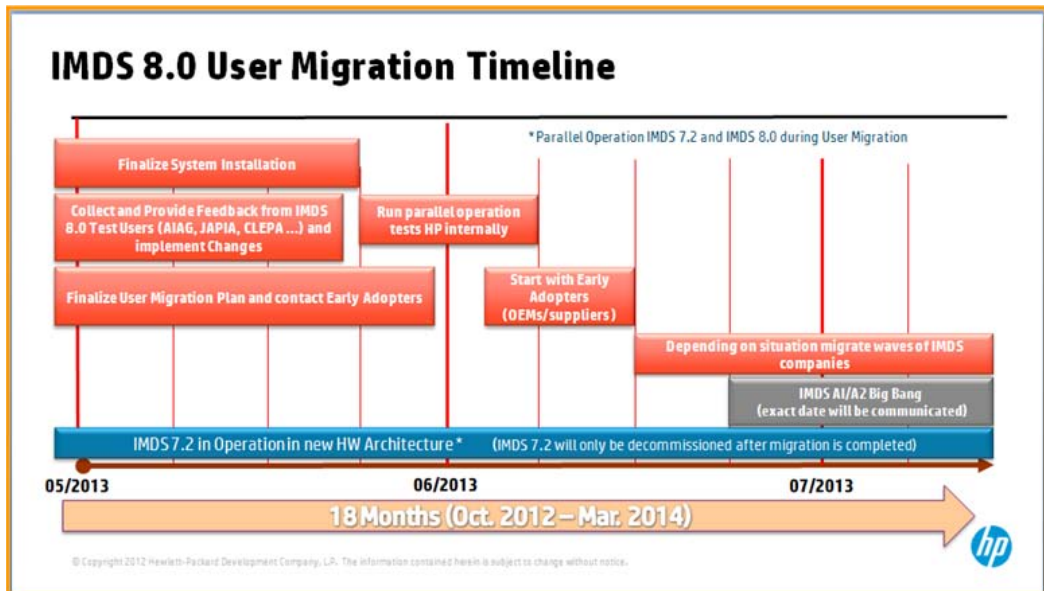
IMDS 8.0 User Migration Timeline

*Parallel Operation IMDS 7.2 and IMDS 8.0 during User Migration

Finalize System Installation

Collect and Provide Feedback from IMDS 8.0 Test Users (AIAG, JAPIA, CLEPA ...) and implement Changes

Run parallel operation tests HP internally

Finalize User Migration Plan and contact Early Adopters

Start with Early Adopters (OEMs/suppliers)

Depending on situation migrate waves of IMDS companies

IMDS AI/A2 Big Bang (exact date will be communicated)

IMDS 7.2 in Operation in new HW Architecture* (IMDS 7.2 will only be decommissioned after migration is completed)

05/2013

06/2013

07/2013

18 Months (Oct. 2012 – Mar. 2014)

© Copyright 2012 Hewlett-Packard Development Company, L.P. The information contained herein is subject to change without notice.

hp